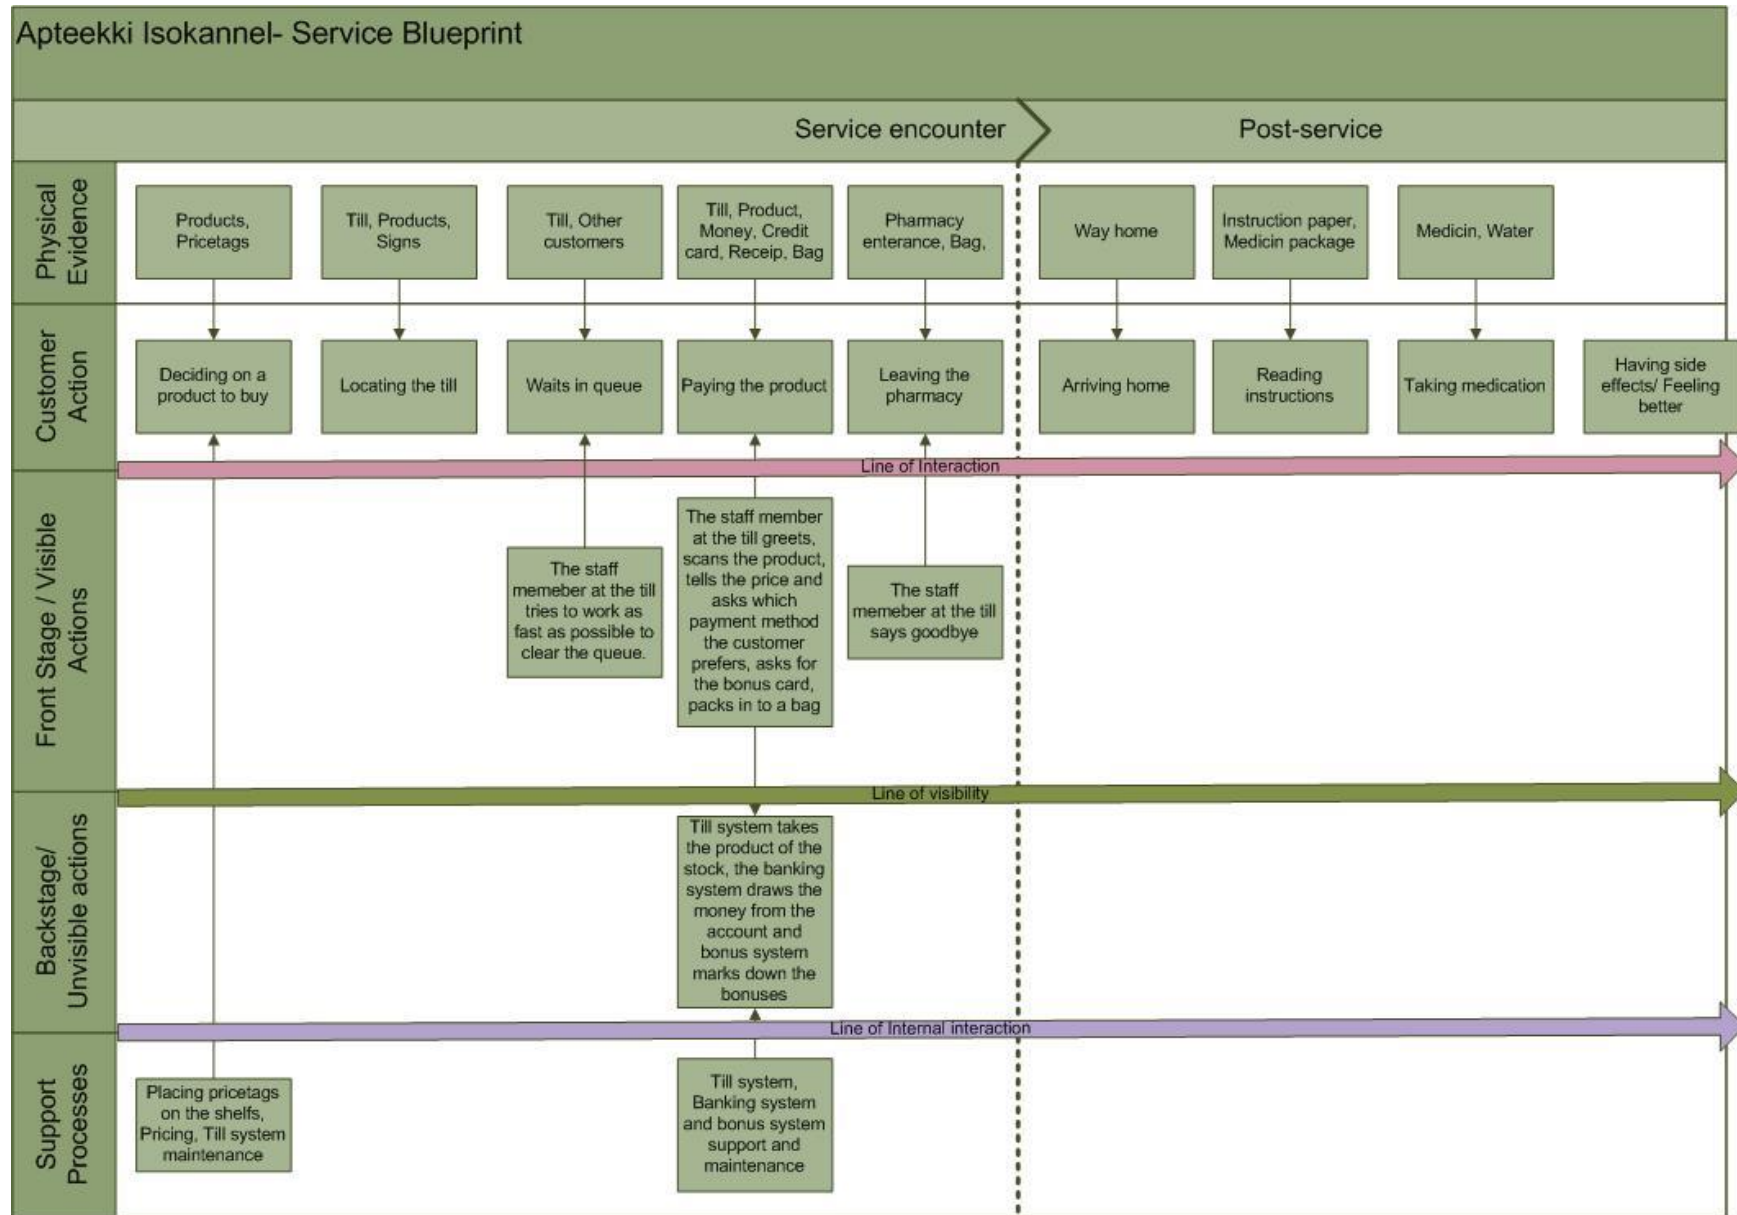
Apteekki Isokannel- Service Blueprint

Service encounter

Post-service

Physical Evidence

Products, Pricetags

Till, Products, Signs

Till, Other customers

Till, Product, Money, Credit card, Receip, Bag

Pharmacy enterance, Bag,

Way home

Instruction paper, Medicin package

Medicin, Water

Customer Action

Deciding on a product to buy

Locating the till

Waits in queue

Paying the product

Leaving the pharmacy

Arriving home

Reading instructions

Taking medication

Having side effects/ Feeling better

Line of Interaction

Front Stage / Visible Actions

The staff memeber at the till tries to work as fast as possible to clear the queue.

The staff member at the till greets, scans the product, tells the price and asks which payment method the customer prefers, asks for the bonus card, packs in to a bag

The staff memeber at the till says goodbye

Line of visibility

Backstage/ Unvisible actions

Till system takes the product of the stock, the banking system draws the money from the account and bonus system marks down the bonuses

Line of Internal interaction

Support Processes

Placing pricetags on the shelfs, Pricing, Till system maintenance

Till system, Banking system and bonus system support and maintenance